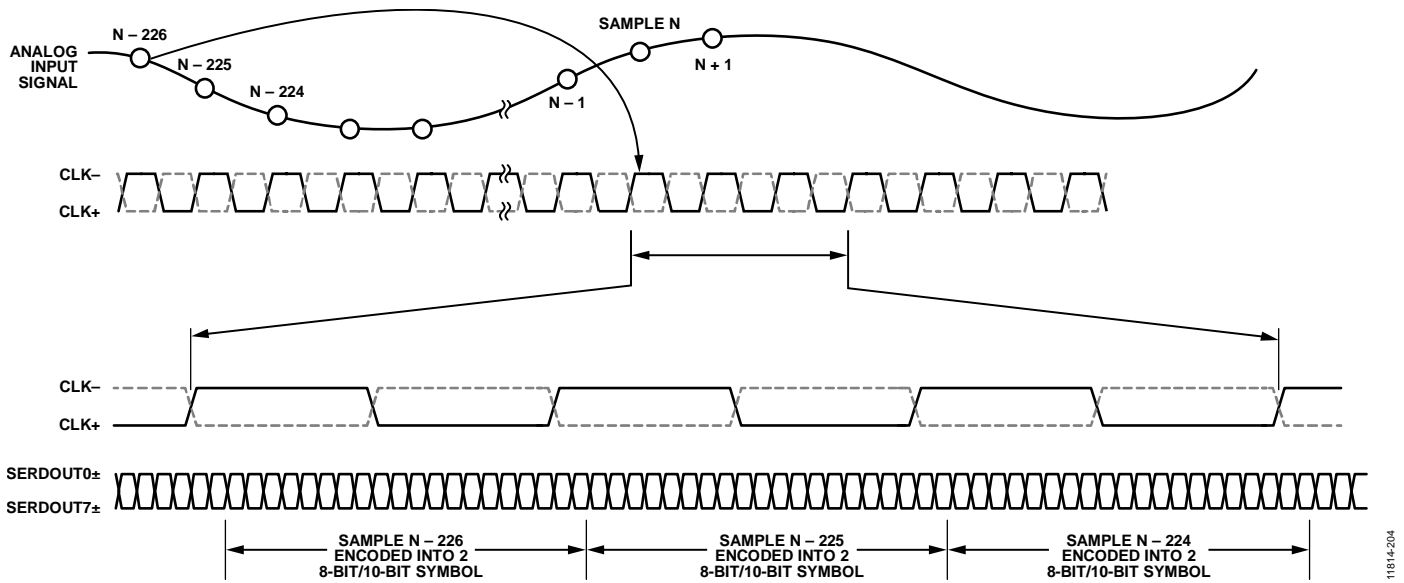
ANALOG INPUT SIGNAL

N – 226

N – 225

N – 224

SAMPLE N

N – 1

N + 1

CLK–

CLK+

CLK–

CLK+

SERDOUT0±

SERDOUT7±

SAMPLE N – 226 ENCODED INTO 2 8-BIT/10-BIT SYMBOL

SAMPLE N – 225 ENCODED INTO 2 8-BIT/10-BIT SYMBOL

SAMPLE N – 224 ENCODED INTO 2 8-BIT/10-BIT SYMBOL

11814-204